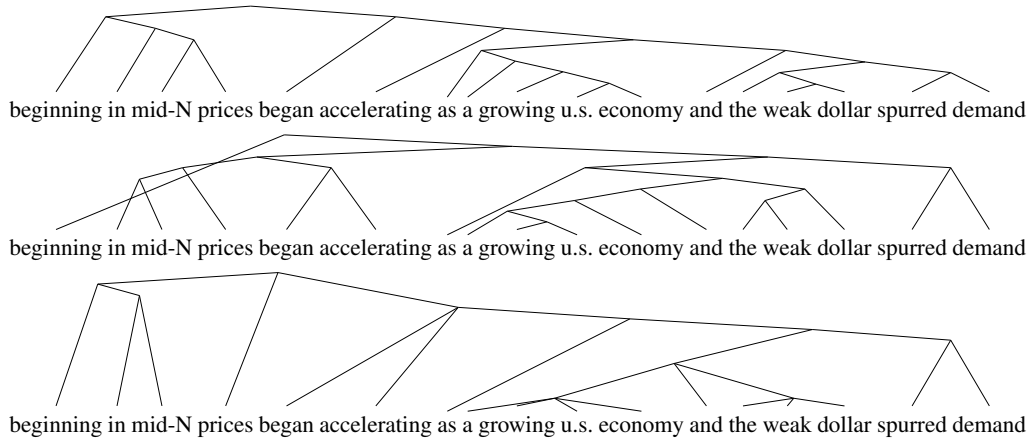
beginning in mid-N prices began accelerating as a growing u.s. economy and the weak dollar spurred demand

beginning in mid-N prices began accelerating as a growing u.s. economy and the weak dollar spurred demand

beginning in mid-N prices began accelerating as a growing u.s. economy and the weak dollar spurred demand